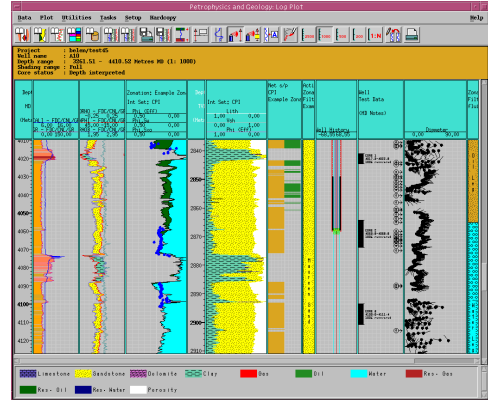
Petrophysics and Geology Log Plot

Data Plot Utilities Tasks Setup Hardcopy Help

Project : kelsey/test45
Well name : A10
Depth range : 3261.51 - 4410.52 Metres MD (1: 1000)
Shading range : Full
Core status : Depth interpreted

Dept
MD

Zonation: Example Zone
Int Set: CPI
Phi (EFF)
0.00 0.00
Phi Eco
0.00 0.00

Int Set: CPI
Lith
1.00 0.00
Vsh
1.00 0.00
Phi (EFF)
1.00 0.00

Net s/p
CPI
Example Zone

Well Test Data
(HS Notes)

Well Sketch

Diameter
0.00 50.00

4020
4030
4040
4050
4060
4070
4080
4090
4100
4110
4120

2840
2850
2860
2870
2880
2890
2900
2910

Limestone
Sandstone
Dolomite
Clay
Gas
Oil
Water
Res. Gas
Res. Oil
Res. Water
Porosity